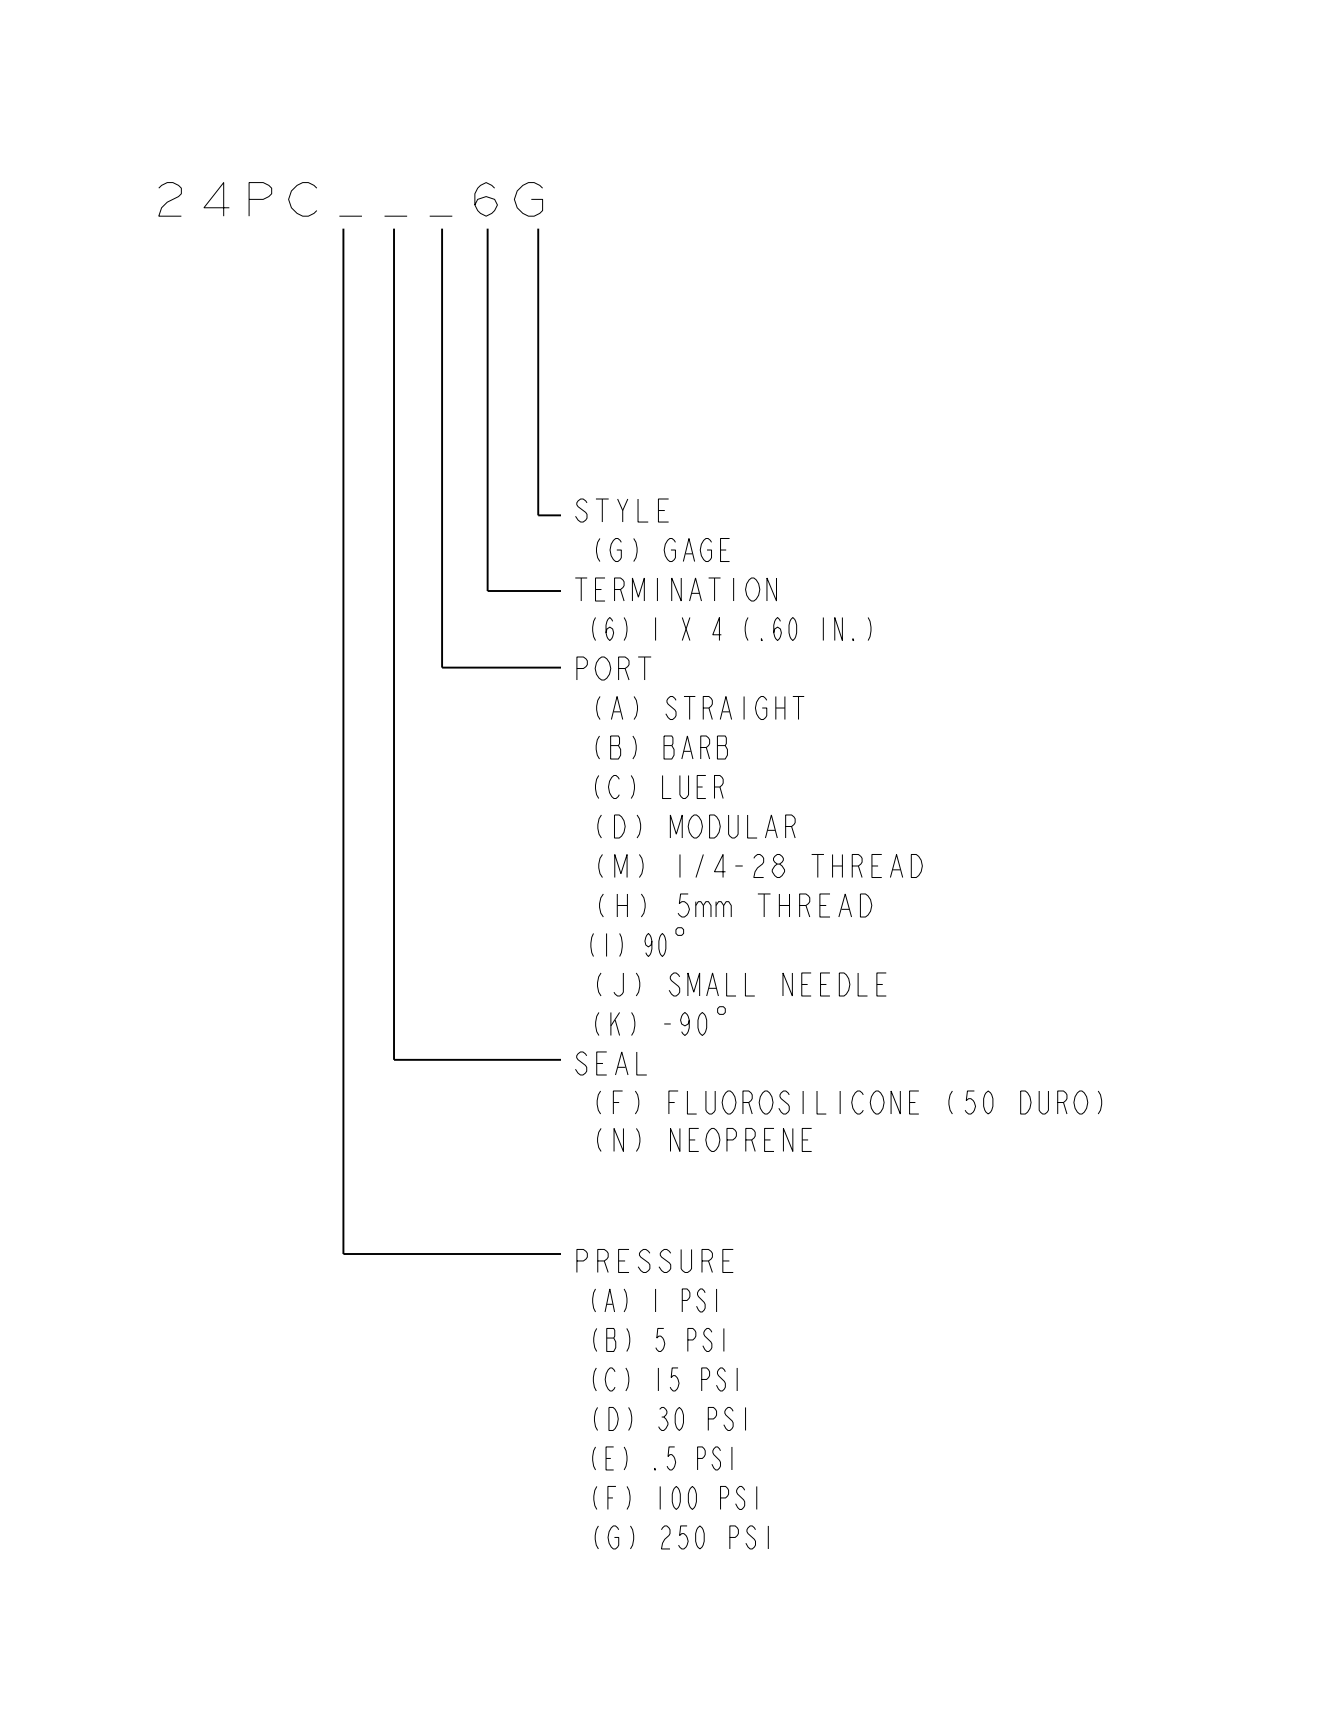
24PC\_ \_ \_6G

STYLE
(G) GAGE

TERMINATION
(6) 1 X 4 (.60 IN.)

PORT
(A) STRAIGHT
(B) BARB
(C) LUER
(D) MODULAR
(M) 1/4-28 THREAD
(H) 5mm THREAD
(I) 90°
(J) SMALL NEEDLE
(K) -90°

SEAL
(F) FLUOROSILICONE (50 DURO)
(N) NEOPRENE

PRESSURE
(A) 1 PSI
(B) 5 PSI
(C) 15 PSI
(D) 30 PSI
(E) .5 PSI
(F) 100 PSI
(G) 250 PSI